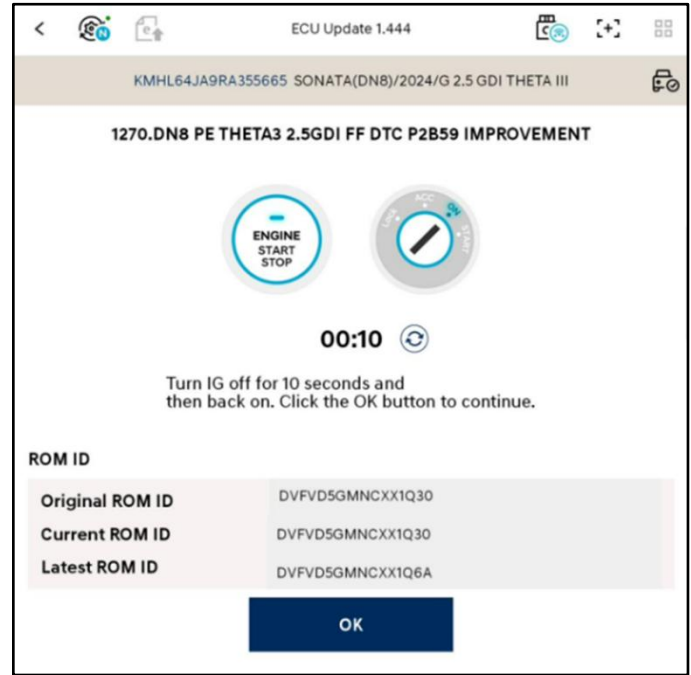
<
ECU Update 1.444

KMHL64JA9RA355665 SONATA(DN8)/2024/G 2.5 GDI THETA III

1270.DN8 PE THETA3 2.5GDI FF DTC P2B59 IMPROVEMENT

ENGINE START STOP

LOCK ACC ON START

00:10

Turn IG off for 10 seconds and then back on. Click the OK button to continue.

ROM ID

| | |
|---|---|
| Original ROM ID | DVFVD5GMNCXX1Q30 |
| Current ROM ID | DVFVD5GMNCXX1Q30 |
| Latest ROM ID | DVFVD5GMNCXX1Q6A |

OK